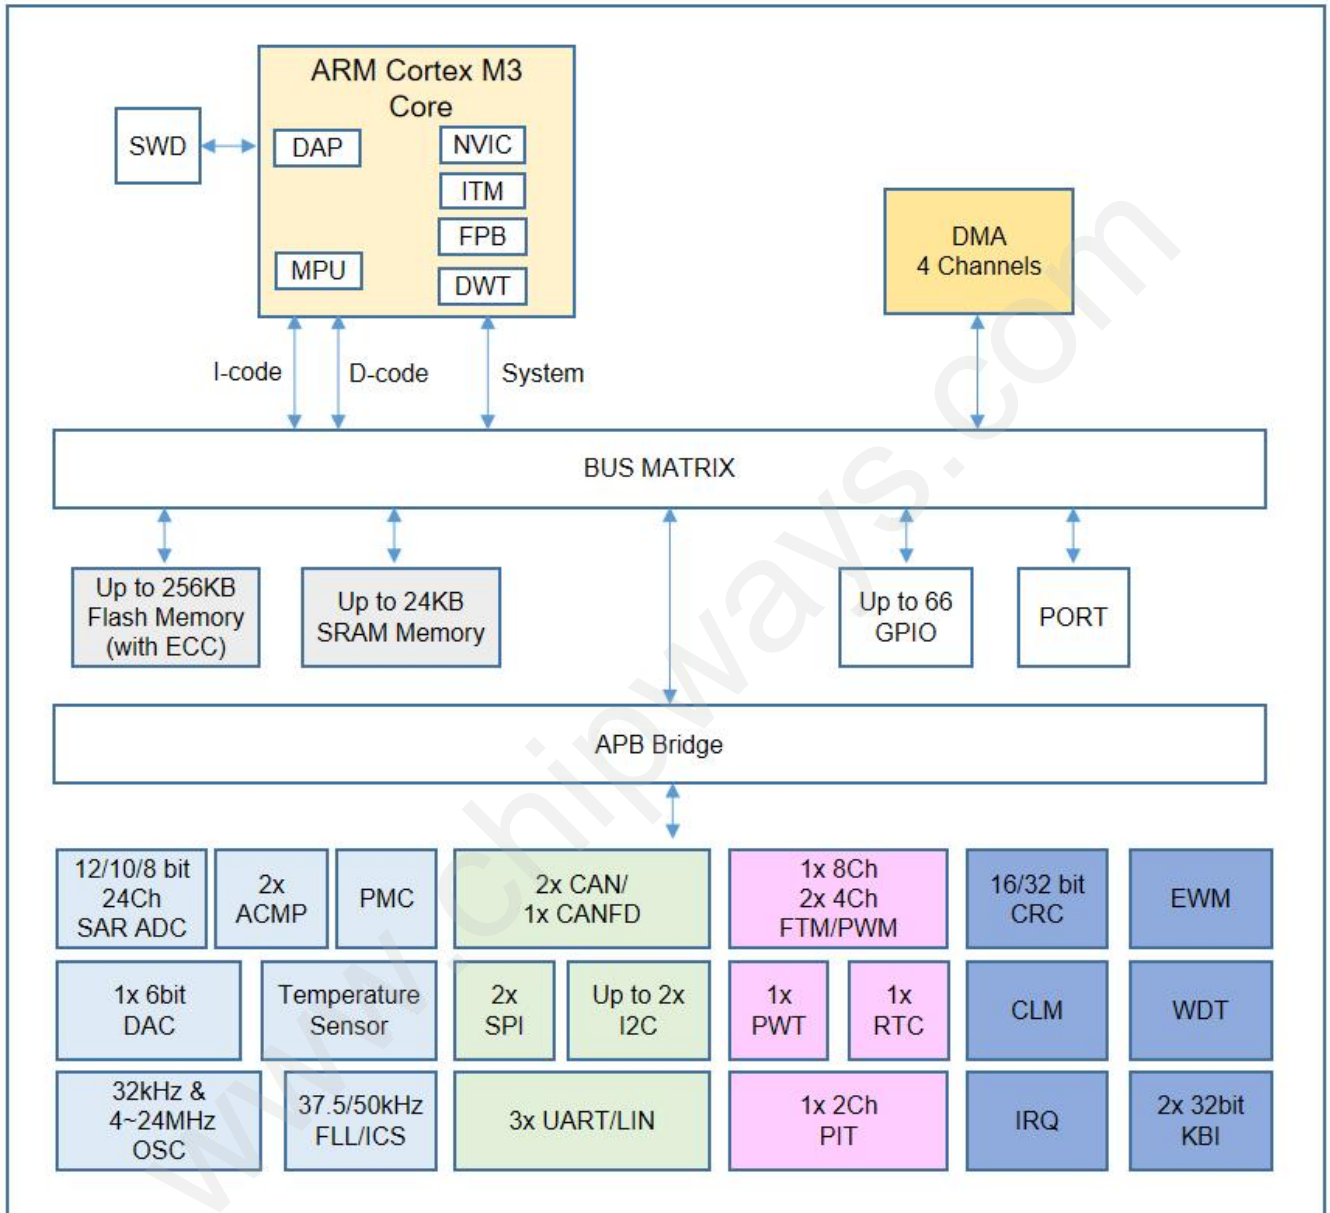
ARM Cortex M3 Core

SWD

DAP

NVIC

ITM

FPB

MPU

DWT

DMA
4 Channels

I-code

D-code

System

BUS MATRIX

Up to 256KB Flash Memory (with ECC)

Up to 24KB SRAM Memory

Up to 66 GPIO

PORT

APB Bridge

12/10/8 bit 24Ch SAR ADC

2x ACMP

PMC

2x CAN/ 1x CANFD

1x 8Ch 2x 4Ch FTM/PWM

16/32 bit CRC

EWM

1x 6bit DAC

Temperature Sensor

2x SPI

Up to 2x I2C

1x PWT

1x RTC

CLM

WDT

32kHz & 4~24MHz OSC

37.5/50kHz FLL/ICS

3x UART/LIN

1x 2Ch PIT

IRQ

2x 32bit KBI

www.chipways.com